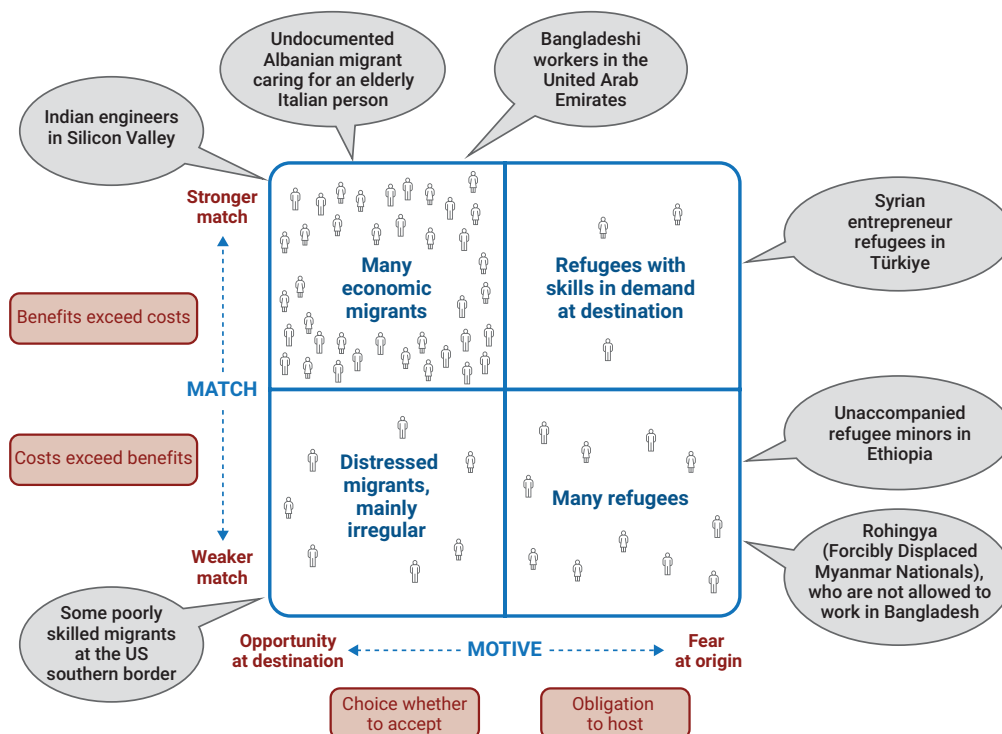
Indian engineers in Silicon Valley

Undocumented Albanian migrant caring for an elderly Italian person

Bangladeshi workers in the United Arab Emirates

Syrian entrepreneur refugees in Türkiye

Stronger match

Benefits exceed costs

MATCH

Costs exceed benefits

Weaker match

Many economic migrants

Refugees with skills in demand at destination

Distressed migrants, mainly irregular

Many refugees

Unaccompanied refugee minors in Ethiopia

Rohingya (Forcibly Displaced Myanmar Nationals), who are not allowed to work in Bangladesh

Some poorly skilled migrants at the US southern border

Opportunity at destination

MOTIVE

Fear at origin

Choice whether to accept

Obligation to host